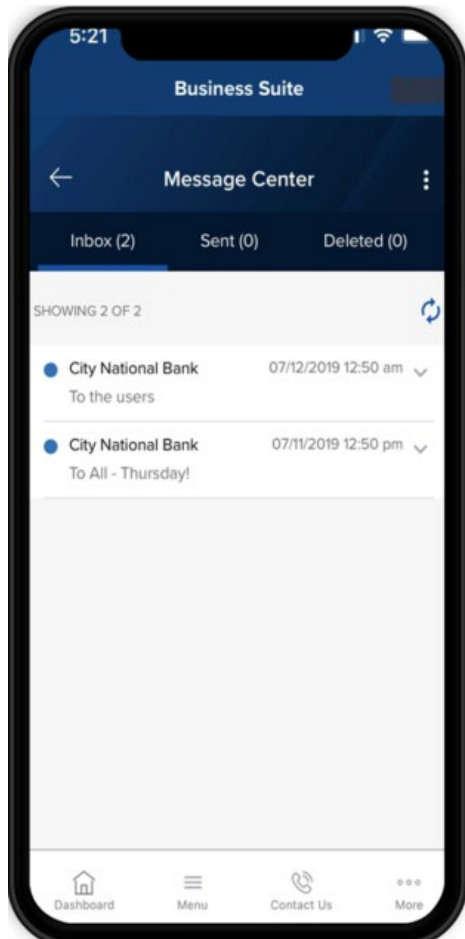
5:21

Business Suite

Message Center

Inbox (2)
Sent (0)
Deleted (0)

SHOWING 2 OF 2

City National Bank
07/12/2019 12:50 am
To the users

City National Bank
07/11/2019 12:50 pm
To All - Thursday!

Dashboard
Menu
Contact Us
More